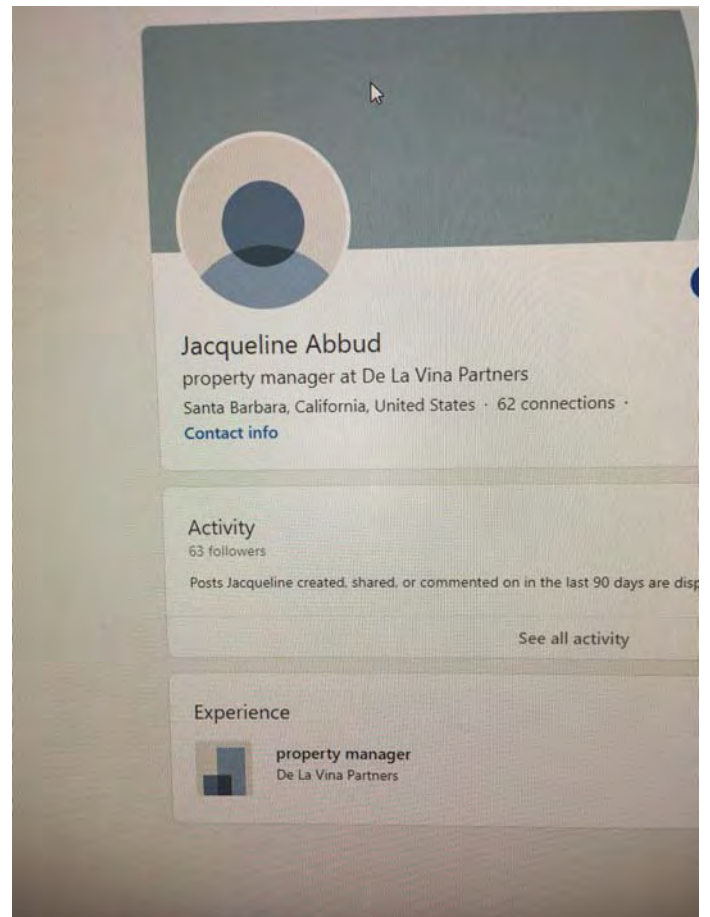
Jacqueline Abbud

property manager at De La Vina Partners

Santa Barbara, California, United States · 62 connections ·

Contact info

Activity

63 followers

Posts Jacqueline created, shared, or commented on in the last 90 days are disp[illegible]

See all activity

Experience

property manager

De La Vina Partners